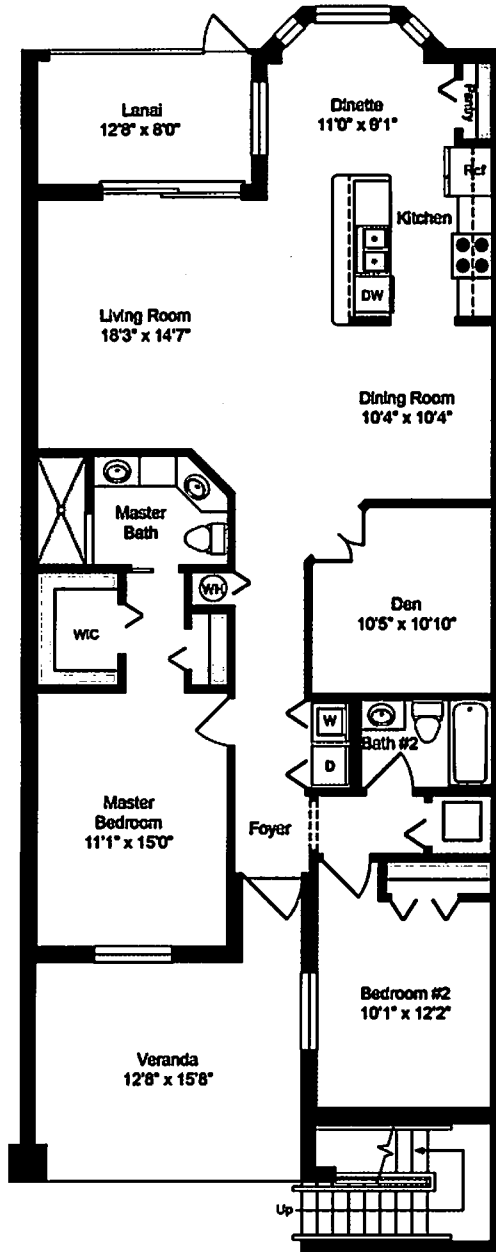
Lanai
12'8" x 8'0"

Dinette
11'0" x 9'1"

Pantry

Ref

Kitchen

DW

Living Room
18'3" x 14'7"

Dining Room
10'4" x 10'4"

Master
Bath

WH

WIC

Den
10'5" x 10'10"

W

D

Bath #2

Master
Bedroom
11'1" x 15'0"

Foyer

Bedroom #2
10'1" x 12'2"

Veranda
12'8" x 15'8"

Up